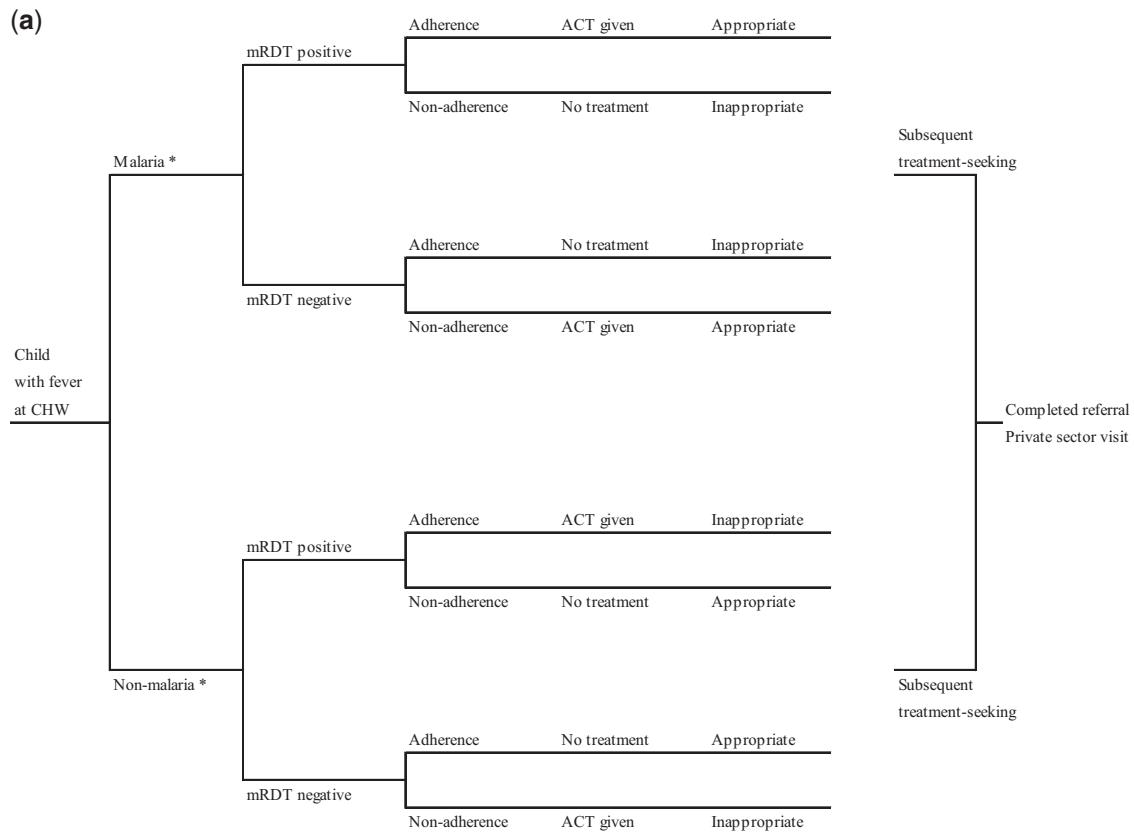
(a)

Child with fever at CHW

Malaria *

mRDT positive

Adherence ACT given Appropriate

Non-adherence No treatment Inappropriate

mRDT negative

Adherence No treatment Inappropriate

Non-adherence ACT given Appropriate

Non-malaria *

mRDT positive

Adherence ACT given Inappropriate

Non-adherence No treatment Appropriate

mRDT negative

Adherence No treatment Appropriate

Non-adherence ACT given Inappropriate

Subsequent treatment-seeking

Completed referral
Private sector visit

Subsequent treatment-seeking